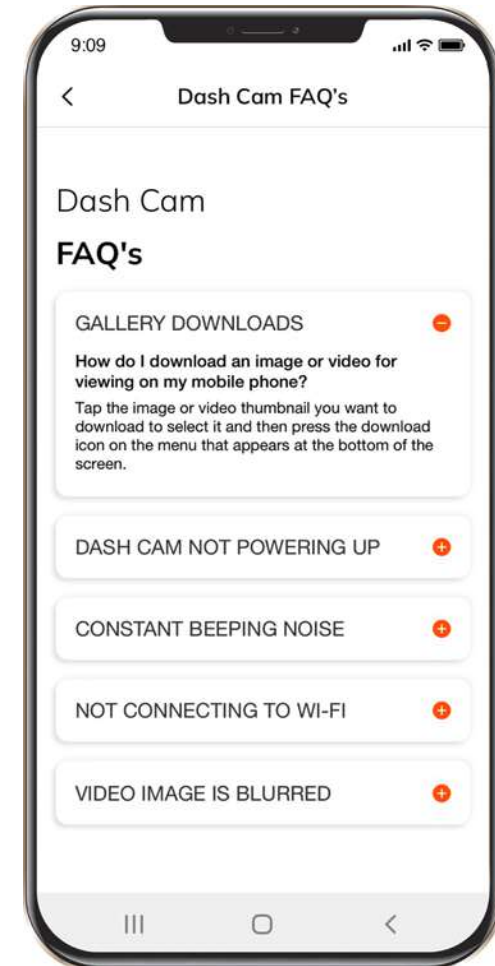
9:09

<

Dash Cam FAQ's

Dash Cam

FAQ's

GALLERY DOWNLOADS

How do I download an image or video for viewing on my mobile phone?

Tap the image or video thumbnail you want to download to select it and then press the download icon on the menu that appears at the bottom of the screen.

DASH CAM NOT POWERING UP

CONSTANT BEEPING NOISE

NOT CONNECTING TO WI-FI

VIDEO IMAGE IS BLURRED

|||

<